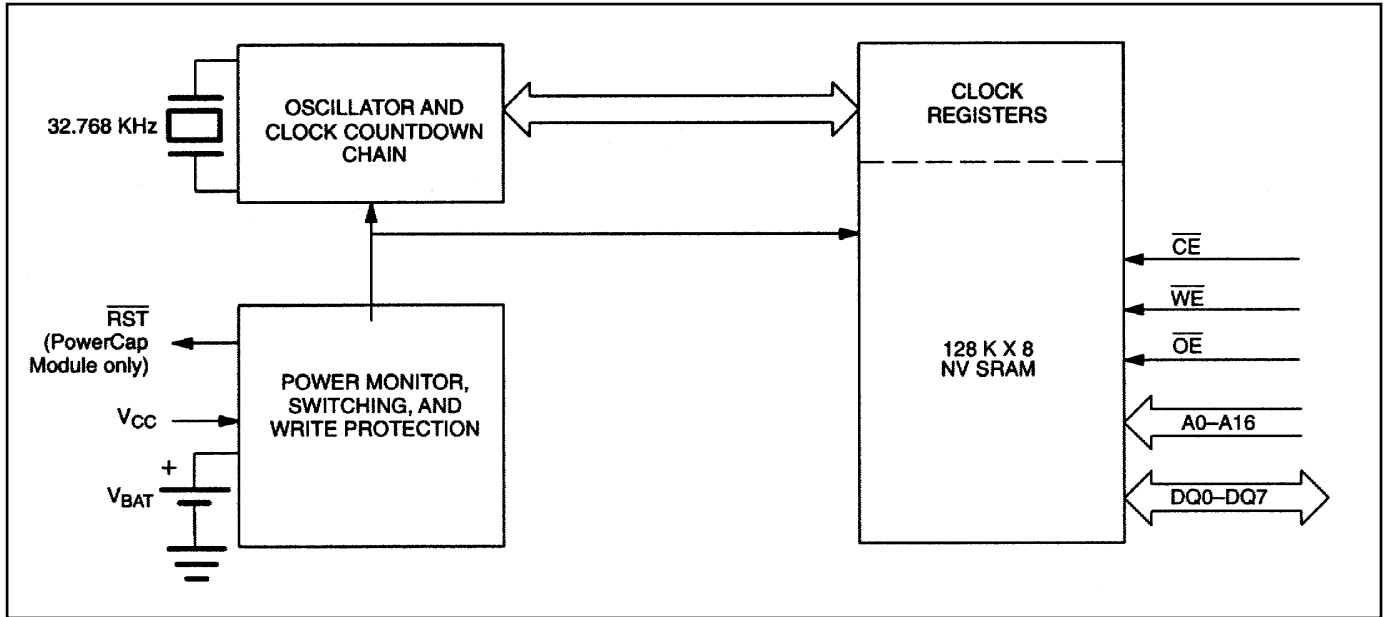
32.768 KHz

OSCILLATOR AND CLOCK COUNTDOWN CHAIN

CLOCK REGISTERS

$\overline{CE}$

$\overline{WE}$

$\overline{OE}$

128 K X 8 NV SRAM

A0–A16

DQ0–DQ7

$\overline{RST}$ (PowerCap Module only)

$V_{CC}$

POWER MONITOR, SWITCHING, AND WRITE PROTECTION

+

$V_{BAT}$